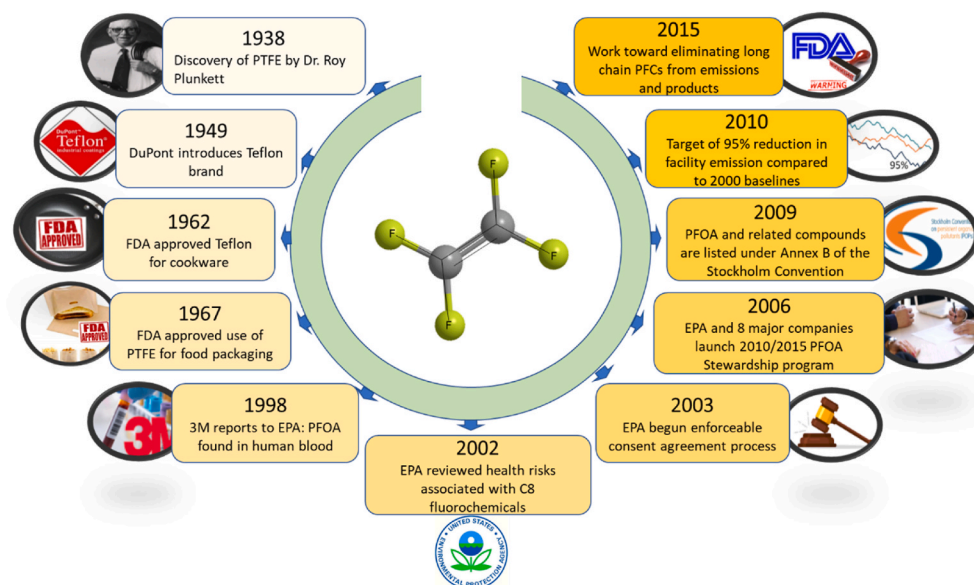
1938
Discovery of PTFE by Dr. Roy Plunkett

DuPont
Teflon
industrial coatings

1949
DuPont introduces Teflon brand

FDA APPROVED

1962
FDA approved Teflon for cookware

FDA APPROVED

1967
FDA approved use of PTFE for food packaging

3M

1998
3M reports to EPA: PFOA found in human blood

2002
EPA reviewed health risks associated with C8 fluorochemicals

UNITED STATES ENVIRONMENTAL PROTECTION AGENCY

F
F
F
F

2015
Work toward eliminating long chain PFCs from emissions and products

FDA
WARNING

2010
Target of 95% reduction in facility emission compared to 2000 baselines

95%

2009
PFOA and related compounds are listed under Annex B of the Stockholm Convention

Stockholm Convention on persistent organic pollutants POPs

2006
EPA and 8 major companies launch 2010/2015 PFOA Stewardship program

2003
EPA begun enforceable consent agreement process